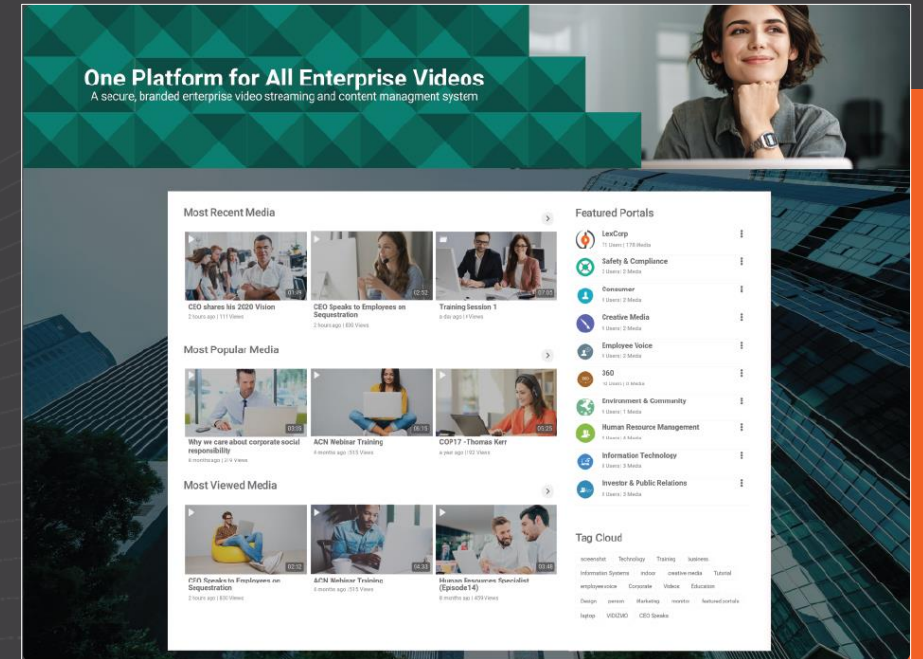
One Platform for All Enterprise Videos
A secure, branded enterprise video streaming and content managment system

Most Recent Media

01:08
CEO shares his 2020 Vision
2 hours ago | 111 Views

02:32
CEO Speaks to Employees on Sequestration
2 hours ago | 830 Views

07:02
Training Session 1
a day ago | 4 Views

Most Popular Media

03:05
Why we care about corporate social responsibility
6 months ago | 374 Views

06:15
ACN Webinar Training
4 months ago | 315 Views

03:25
COP17 -Thomas Kerr
a year ago | 92 Views

Most Viewed Media

02:32
CEO Speaks to Employees on Sequestration
2 hours ago | 830 Views

04:33
ACN Webinar Training
4 months ago | 315 Views

00:48
Human Resources Specialist (Episode14)
8 months ago | 459 Views

Featured Portals

LexCorp
11 Users | 178 Media

Safety & Compliance
2 Users | 3 Media

Consumer
1 Users | 3 Media

Creative Media
1 Users | 3 Media

Employee Voice
1 Users | 3 Media

360
10 Users | 4 Media

Environment & Community
1 Users | 1 Media

Human Resource Management
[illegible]

Information Technology
1 Users | 3 Media

Investor & Public Relations
1 Users | 3 Media

Tag Cloud

screenshot Technology Training business
Information Systems index creative media Tutorial
employee voice Corporate Videos Education
Design passion Marketing mentor featured portals
laptop VIDIZMO CEO Speaks